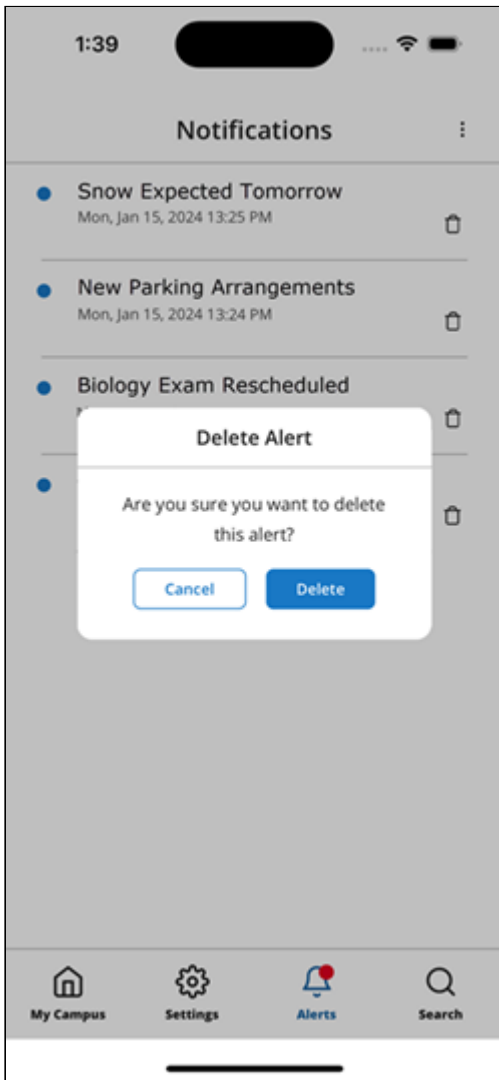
1:39

Notifications

Snow Expected Tomorrow
Mon, Jan 15, 2024 13:25 PM

New Parking Arrangements
Mon, Jan 15, 2024 13:24 PM

Biology Exam Rescheduled

Delete Alert

Are you sure you want to delete this alert?

Cancel

Delete

My Campus

Settings

Alerts

Search